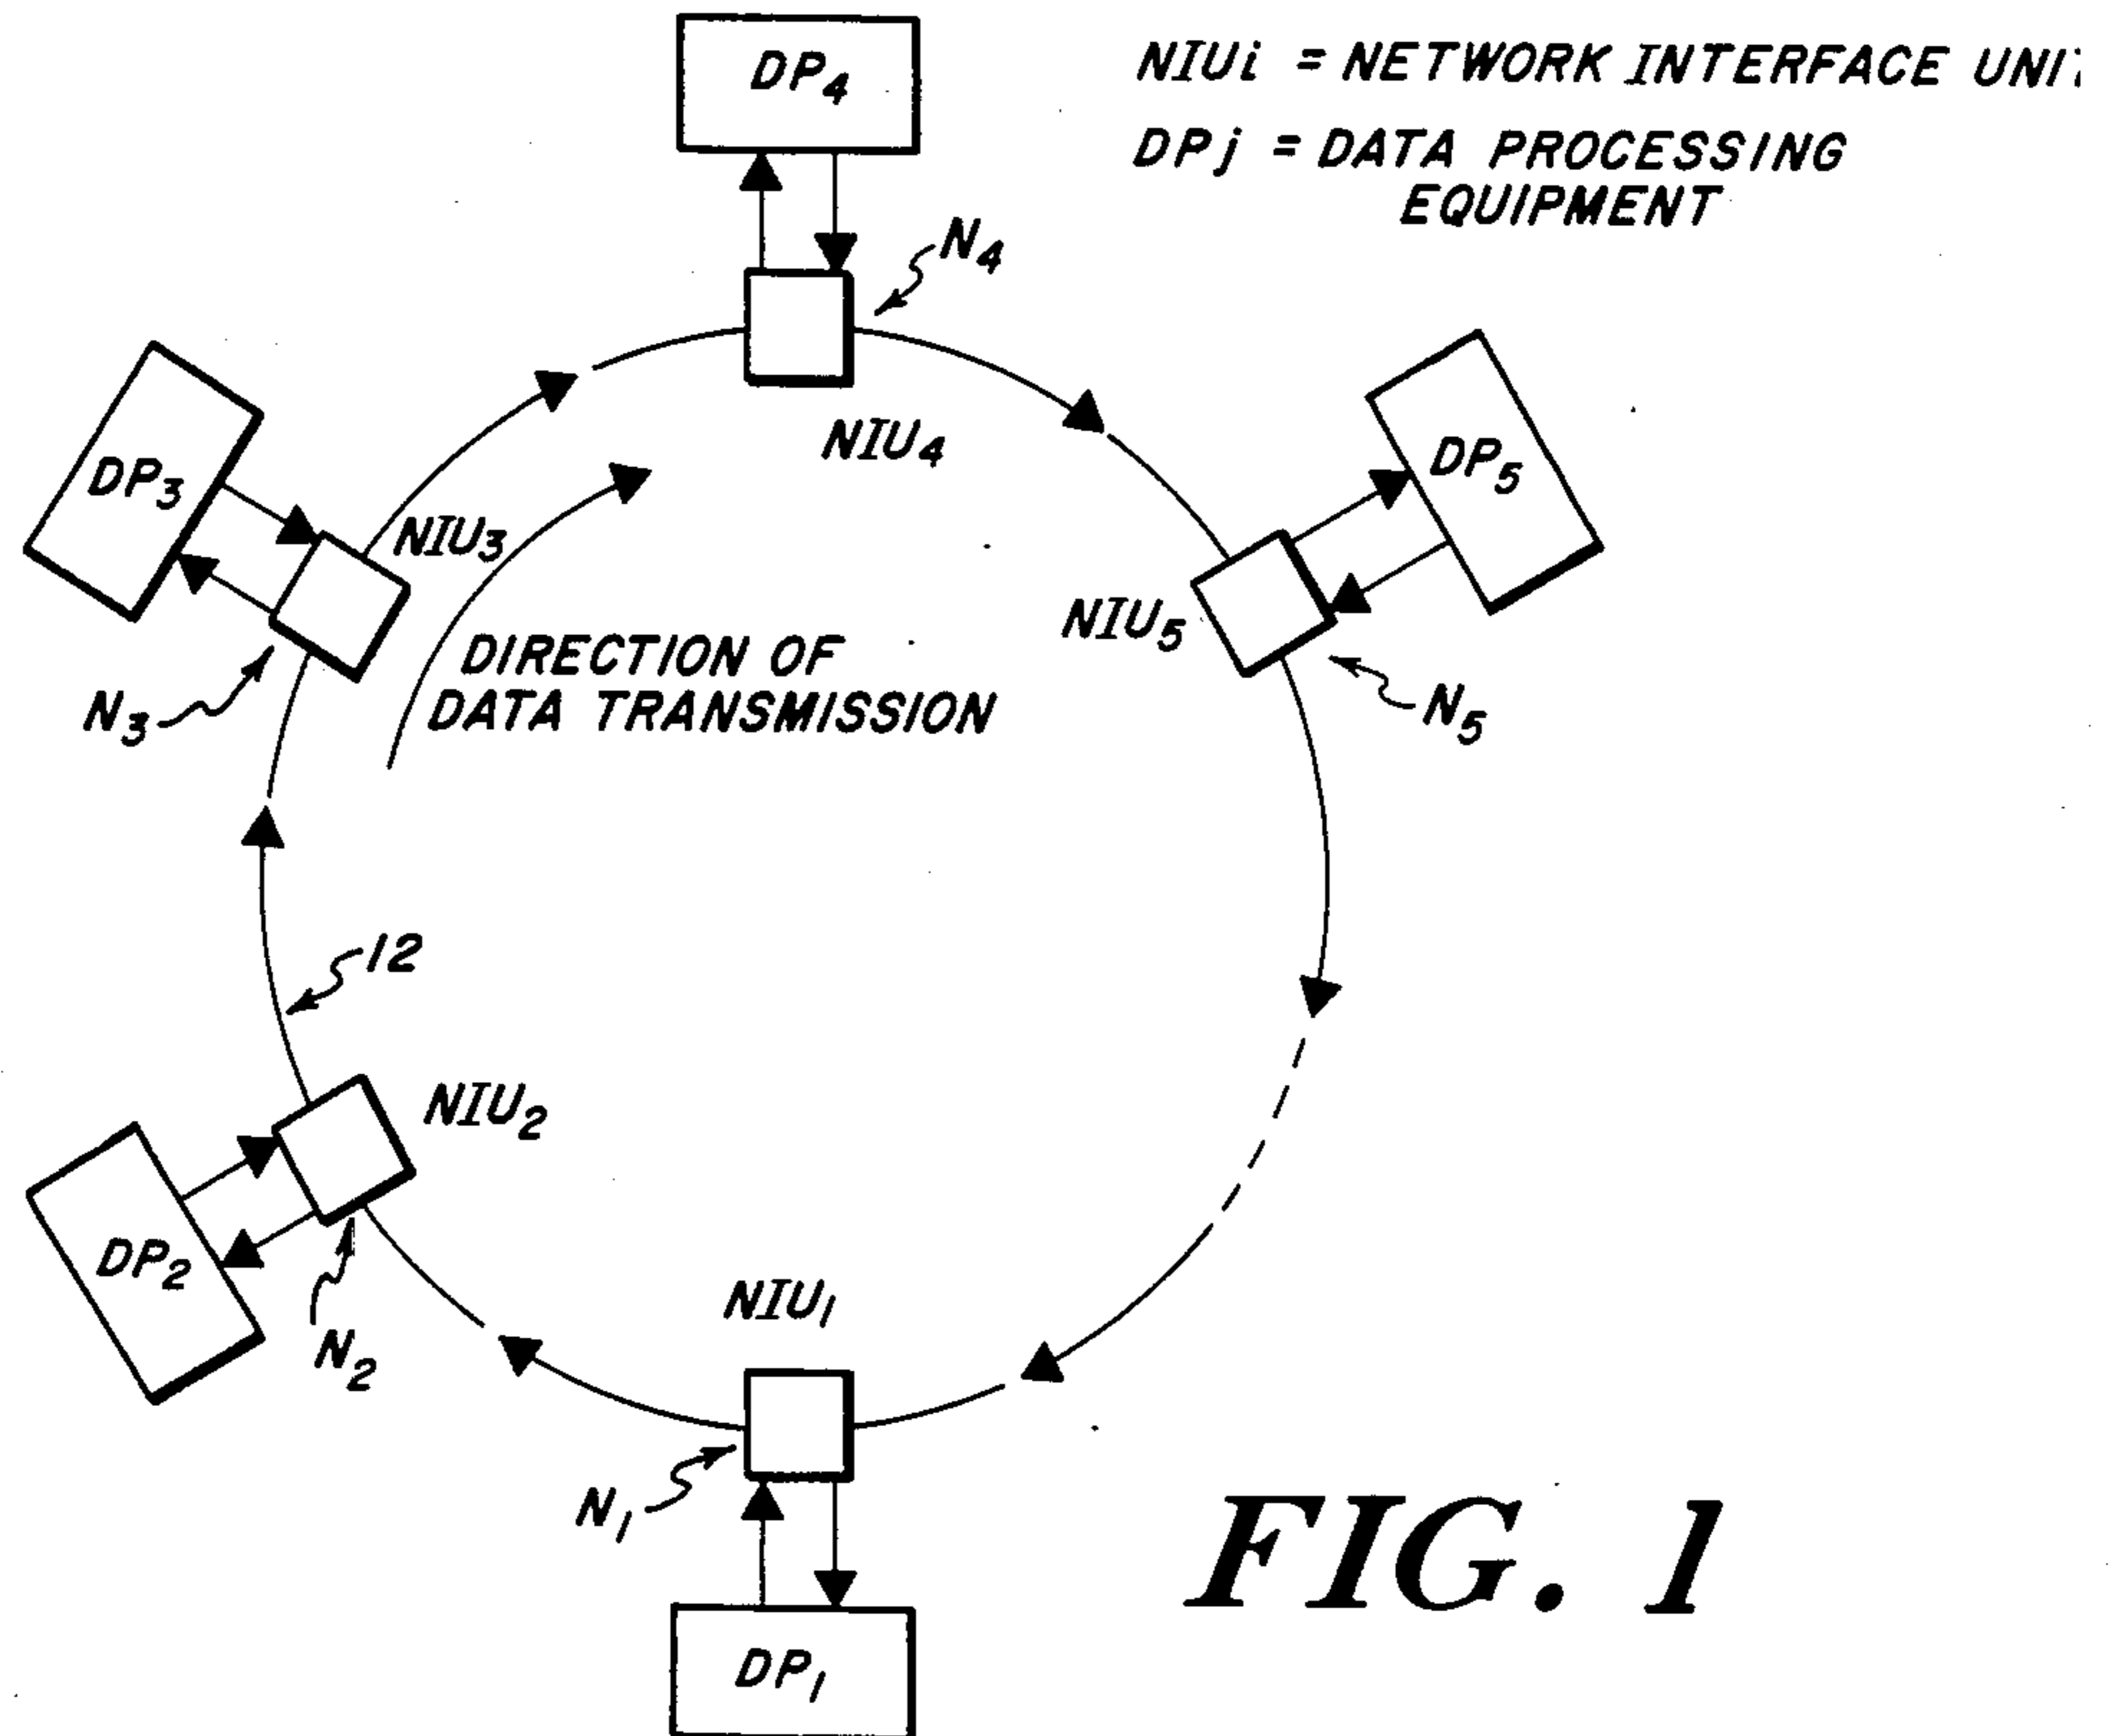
NIUi = NETWORK INTERFACE UNI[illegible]

DPj = DATA PROCESSING EQUIPMENT

$DP_4$

$N_4$

$NIU_4$

$DP_3$

$NIU_3$

$DP_5$

$NIU_5$

$N_5$

$N_3$

DIRECTION OF DATA TRANSMISSION

12

$NIU_2$

$DP_2$

$N_2$

$NIU_1$

$N_1$

$DP_1$

FIG. 1